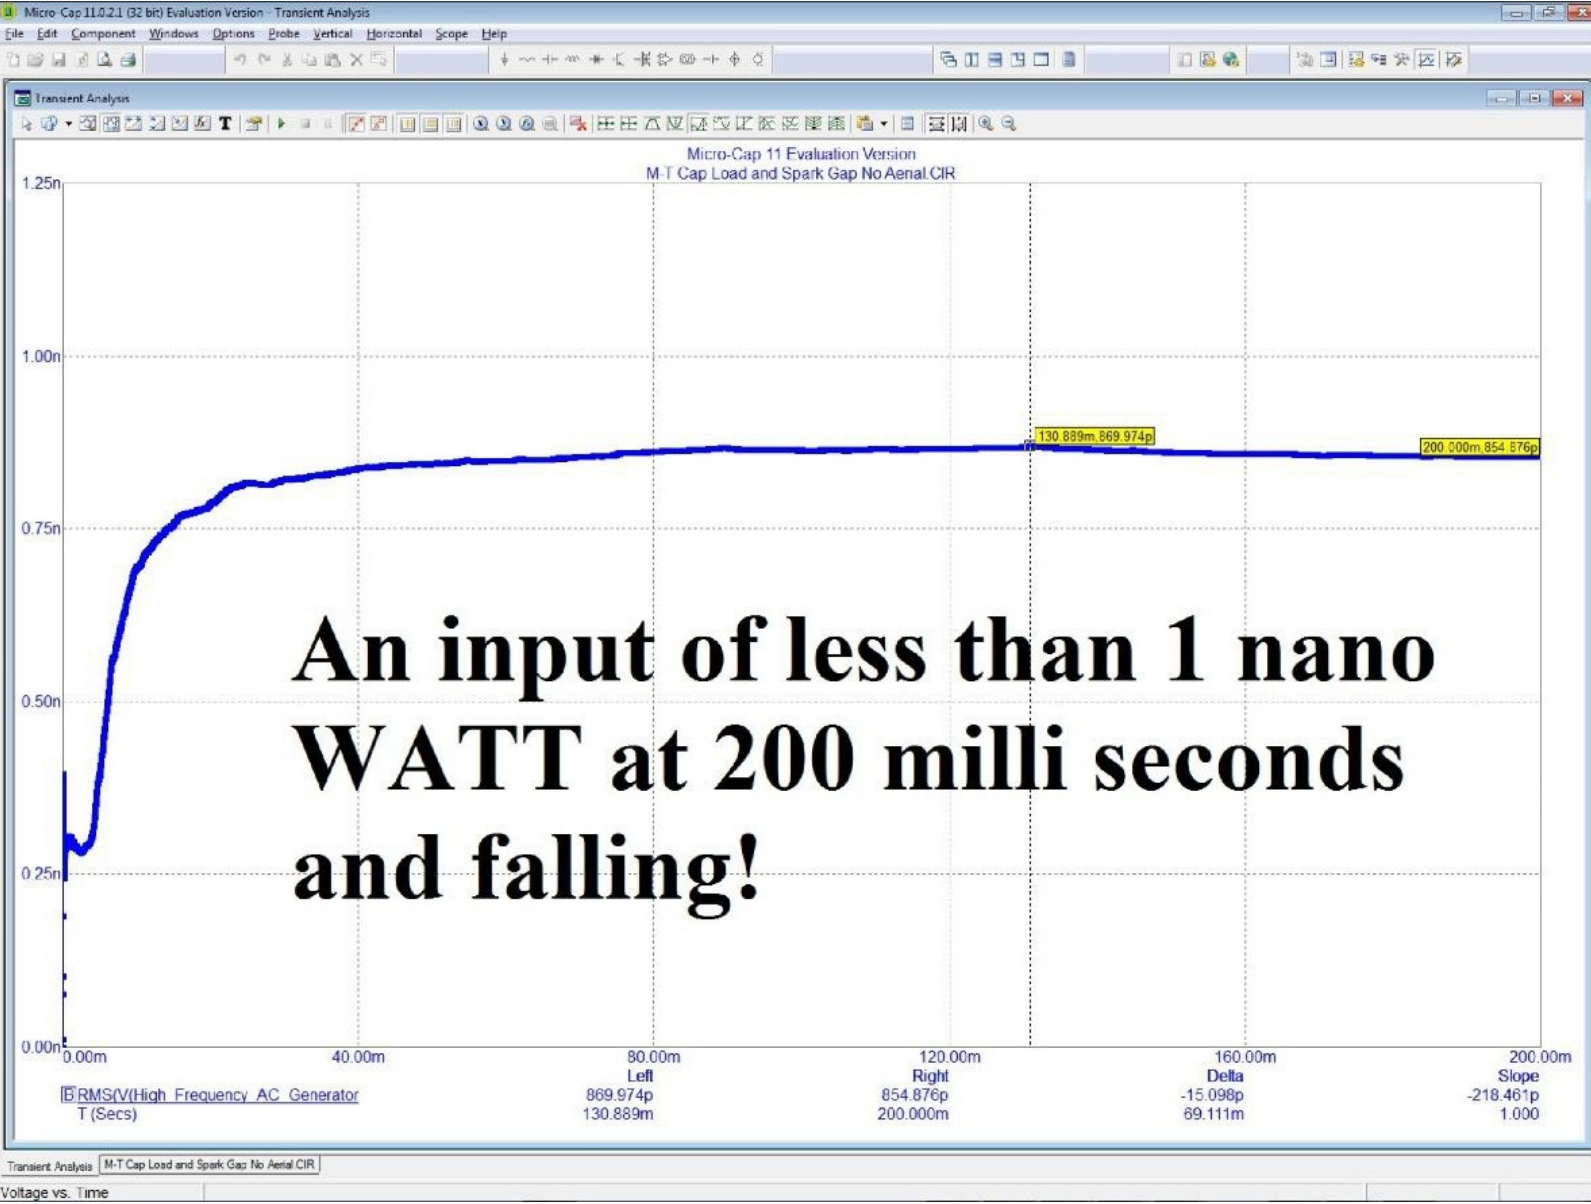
Micro-Cap 11.0.2.1 (32 bit) Evaluation Version - Transient Analysis

File Edit Component Windows Options Probe Vertical Horizontal Scope Help

Transient Analysis

Micro-Cap 11 Evaluation Version
M-T Cap Load and Spark Gap No Aerial.CIR

1.25n
1.00n
0.75n
0.50n
0.25n
0.00n

130.889m,869.974p
200.000m,854.876p

An input of less than 1 nano WATT at 200 milli seconds and falling!

0.00m 40.00m 80.00m 120.00m 160.00m 200.00m

| | Left | Right | Delta | Slope |
|---|---|---|---|---|
| RMS(V(High_Frequency_AC_Generator | 869.974p | 854.876p | -15.098p | -218.461p |
| T (Secs) | 130.889m | 200.000m | 69.111m | 1.000 |

Transient Analysis | M-T Cap Load and Spark Gap No Aerial.CIR

Voltage vs. Time